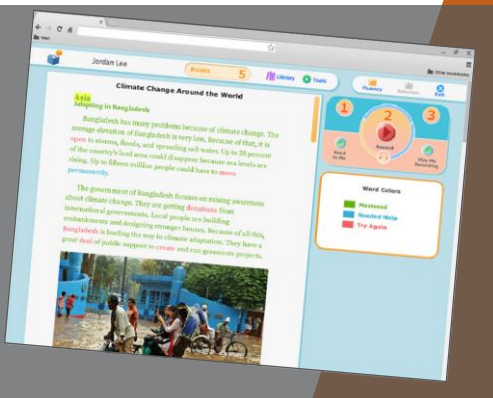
Jordan Lee

Points 5

Library

Tools

Fluency

Exit

Other bookmarks

Climate Change Around the World

Asia

Adapting in Bangladesh

Bangladesh has many problems because of climate change. The average elevation of Bangladesh is very low. Because of that, it is open to storms, floods, and spreading salt water. Up to 20 percent of the country's land area could disappear because sea levels are rising. Up to fifteen million people could have to move permanently.

The government of Bangladesh focuses on raising awareness about climate change. They are getting donations from international governments. Local people are building embankments and designing stronger houses. Because of all this, Bangladesh is leading the way in climate adaptation. They have a great deal of support to create and run grassroots projects.

1

2

3

Read to Me

Record

Play My Recording

Word Colors

Mastered

Needed Help

Try Again